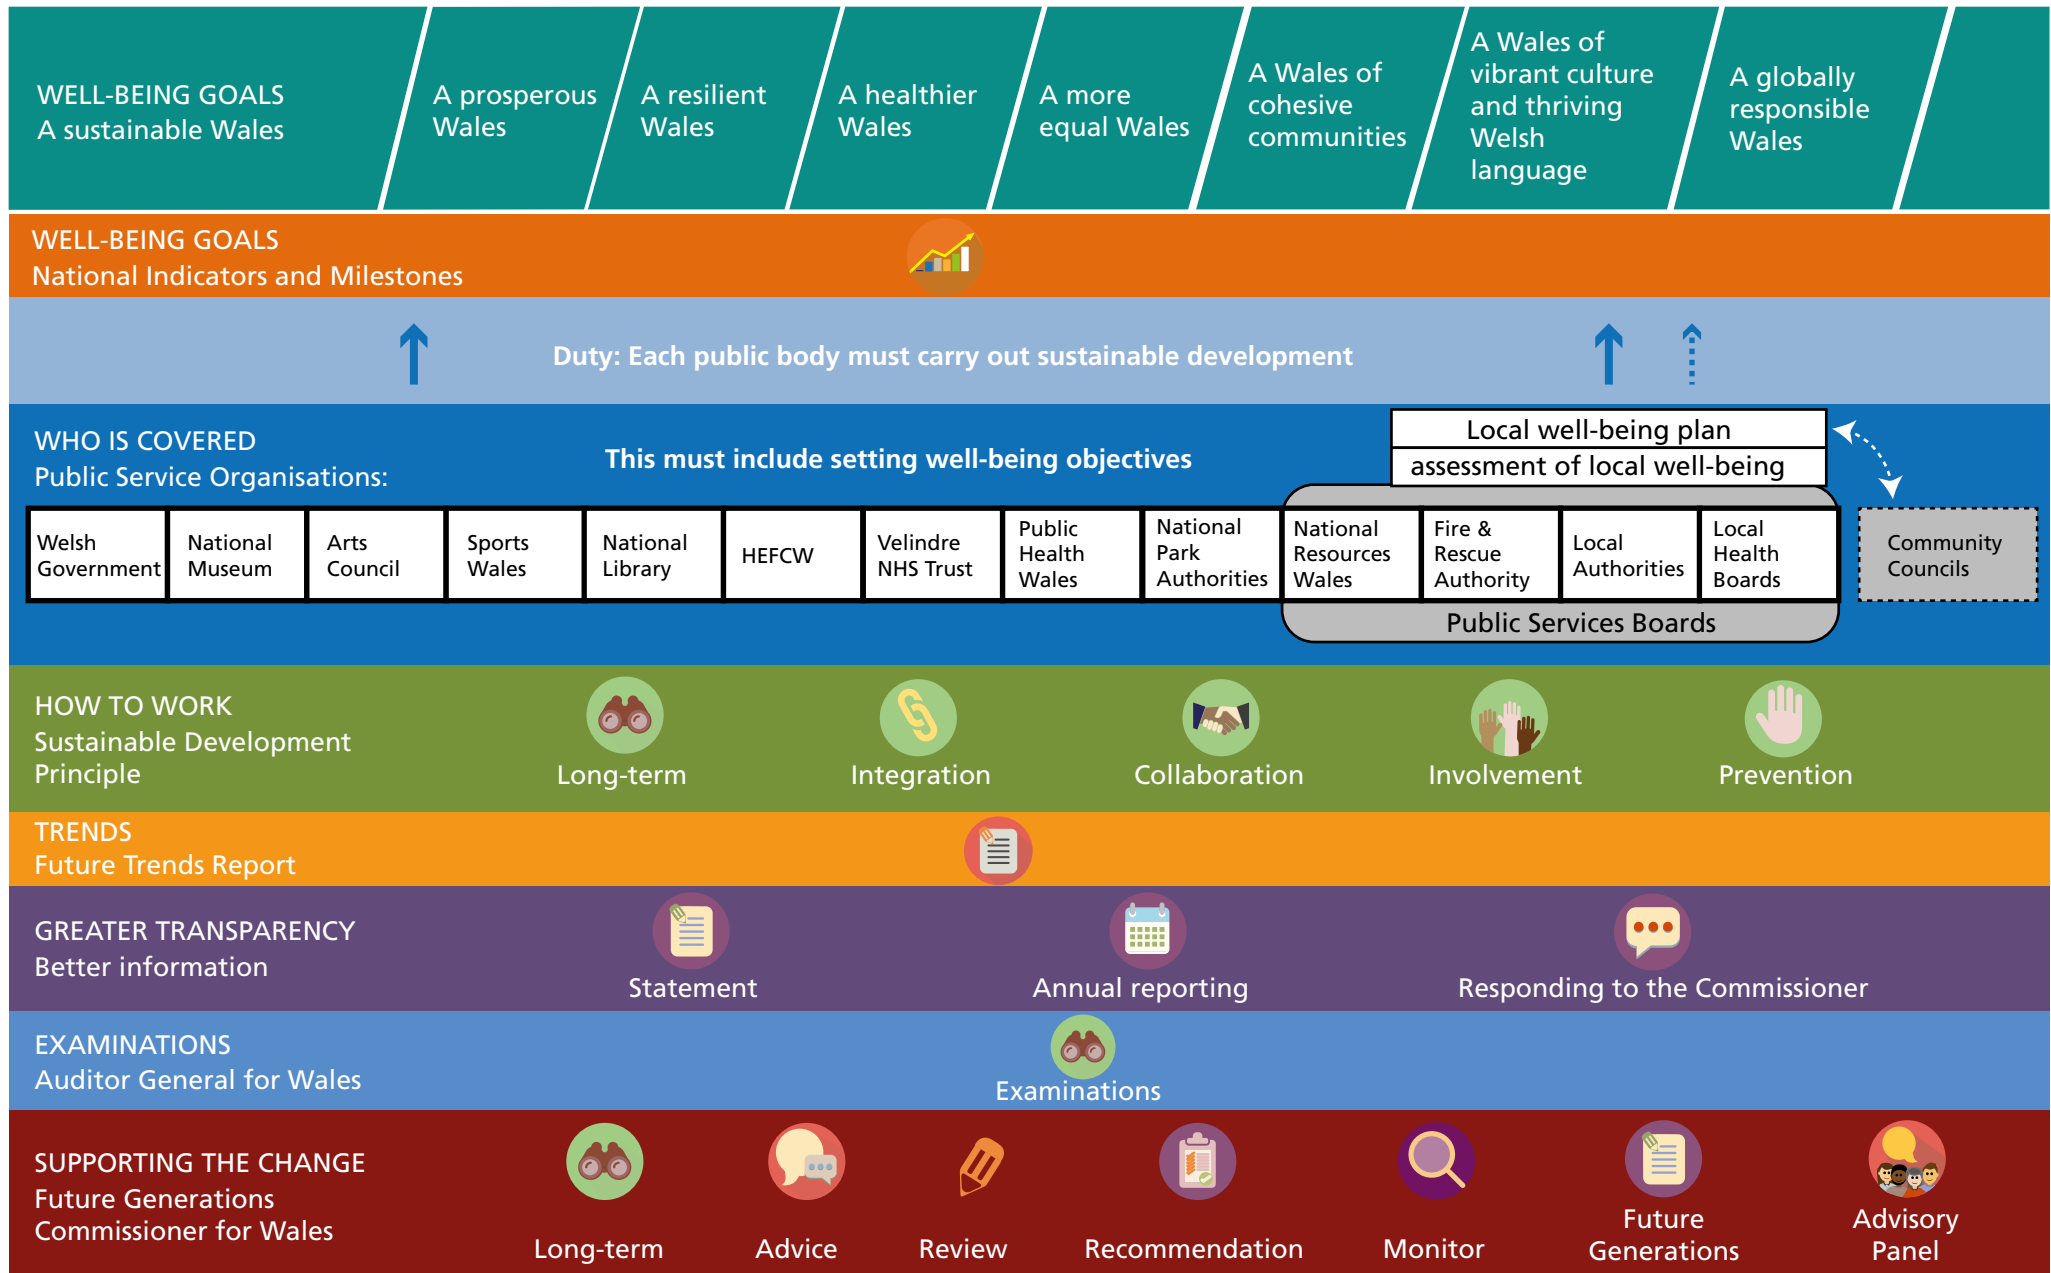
WELL-BEING GOALS
A sustainable Wales

A prosperous Wales

A resilient Wales

A healthier Wales

A more equal Wales

A Wales of cohesive communities

A Wales of vibrant culture and thriving Welsh language

A globally responsible Wales

WELL-BEING GOALS
National Indicators and Milestones

Duty: Each public body must carry out sustainable development

WHO IS COVERED
Public Service Organisations:

This must include setting well-being objectives

Local well-being plan
assessment of local well-being

| Welsh Government | National Museum | Arts Council | Sports Wales | National Library | HEFCW | Velindre NHS Trust | Public Health Wales | National Park Authorities | National Resources Wales | Fire & Rescue Authority | Local Authorities | Local Health Boards |
|---|---|---|---|---|---|---|---|---|---|---|---|---|

Public Services Boards

Community Councils

HOW TO WORK
Sustainable Development Principle

Long-term
Integration
Collaboration
Involvement
Prevention

TRENDS
Future Trends Report

GREATER TRANSPARENCY
Better information

Statement
Annual reporting
Responding to the Commissioner

EXAMINATIONS
Auditor General for Wales

Examinations

SUPPORTING THE CHANGE
Future Generations Commissioner for Wales

Long-term
Advice
Review
Recommendation
Monitor
Future Generations
Advisory Panel